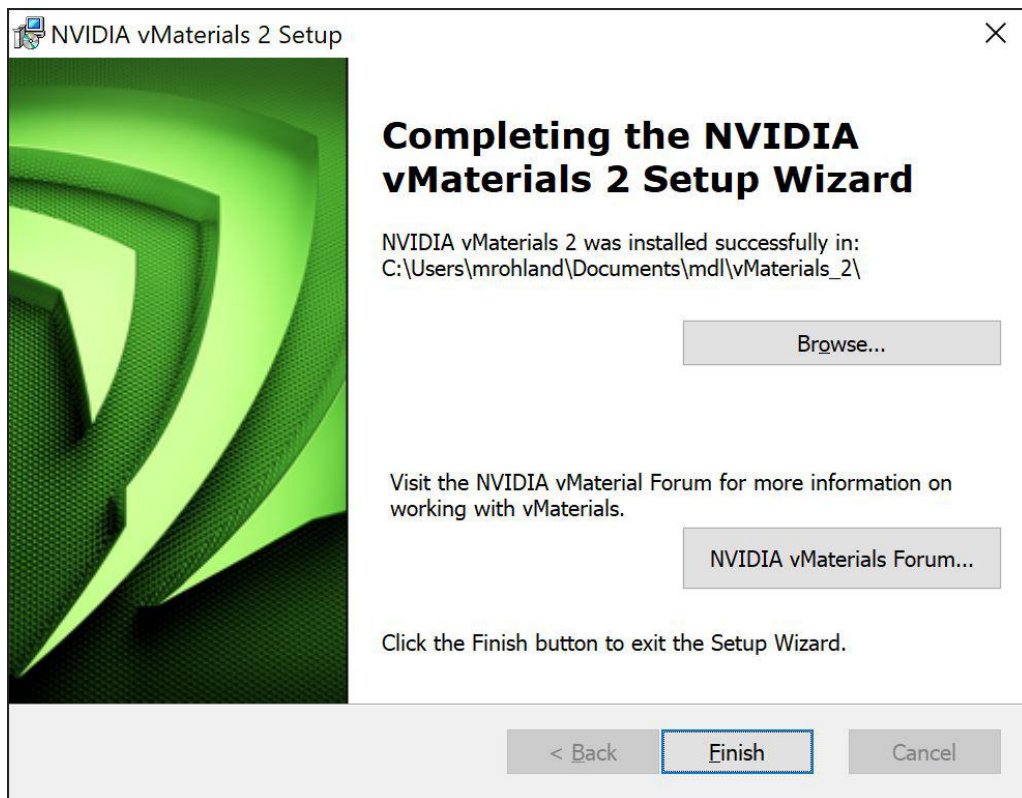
NVIDIA vMaterials 2 Setup

×

Completing the NVIDIA vMaterials 2 Setup Wizard

NVIDIA vMaterials 2 was installed successfully in:
C:\Users\mrohland\Documents\mdl\vMaterials_2\

Browse...

Visit the NVIDIA vMaterial Forum for more information on working with vMaterials.

NVIDIA vMaterials Forum...

Click the Finish button to exit the Setup Wizard.

< Back

Finish

Cancel